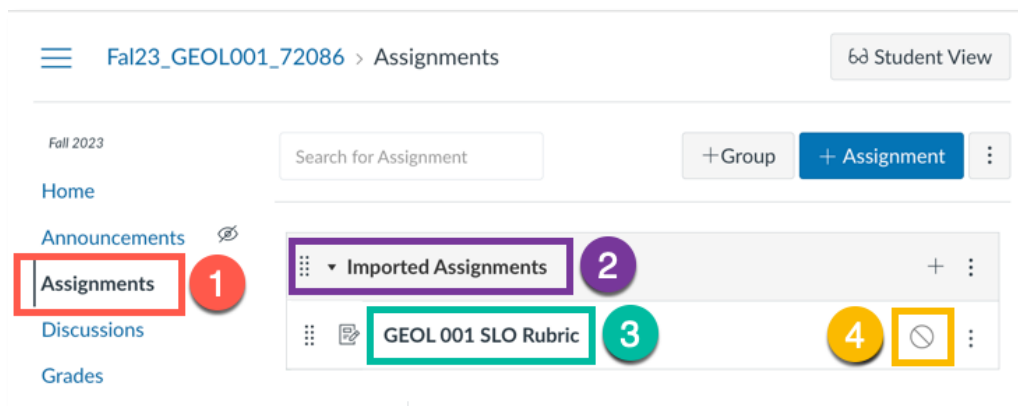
Fal23_GEOL001_72086 > Assignments

Student View

Fall 2023

Home

Announcements

Assignments

Discussions

Grades

Search for Assignment

+Group

+ Assignment

Imported Assignments

GEOL 001 SLO Rubric

1

2

3

4